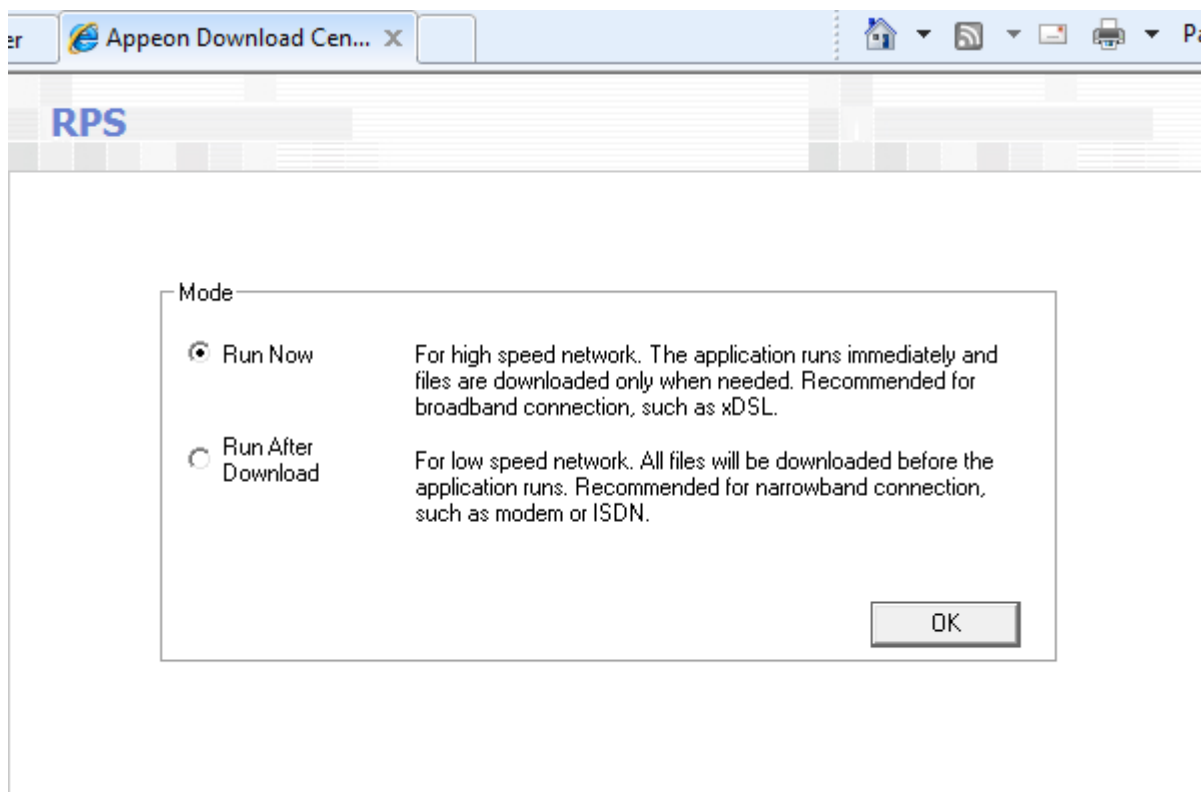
er

Appeon Download Cen... ×

Pa

RPS

Mode

Run Now

For high speed network. The application runs immediately and files are downloaded only when needed. Recommended for broadband connection, such as xDSL.

Run After Download

For low speed network. All files will be downloaded before the application runs. Recommended for narrowband connection, such as modem or ISDN.

OK